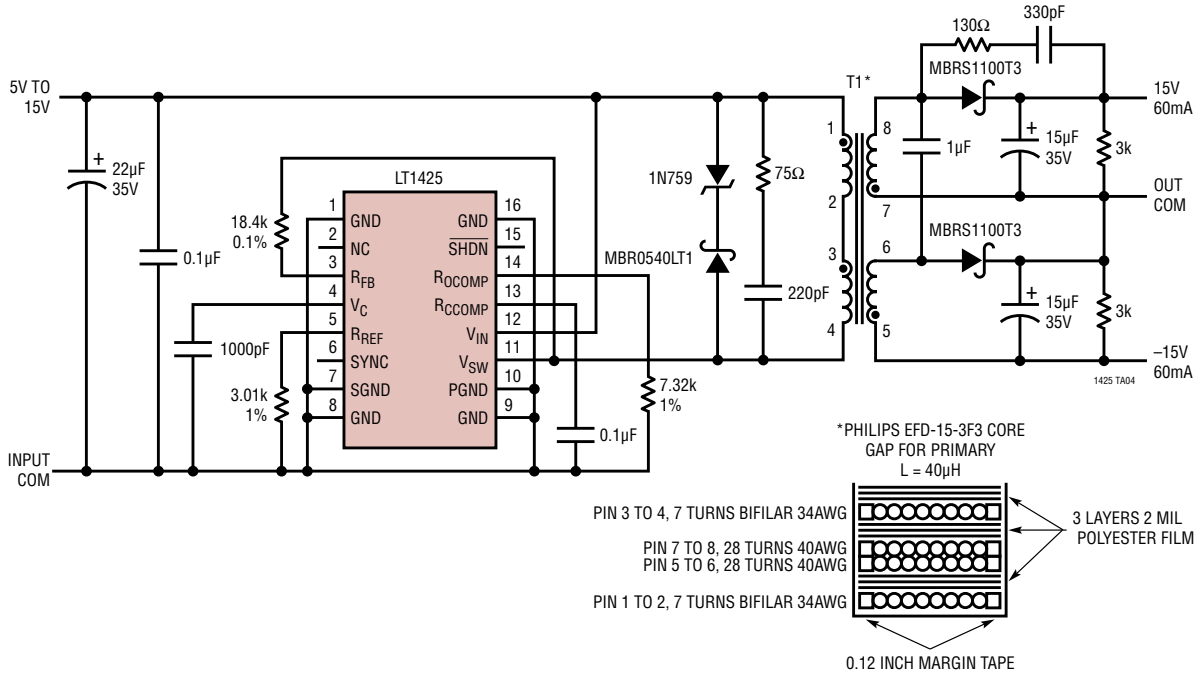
5V TO 15V

22µF 35V

0.1µF

LT1425

18.4k 0.1%

1 GND
2 NC
3 $R_{FB}$
4 $V_C$
5 $R_{REF}$
6 SYNC
7 SGND
8 GND

16 GND
15 $\overline{SHDN}$
14 $R_{OCOMP}$
13 $R_{CCOMP}$
12 $V_{IN}$
11 $V_{SW}$
10 PGND
9 GND

1000pF

3.01k 1%

0.1µF

7.32k 1%

INPUT COM

1N759

MBR0540LT1

75Ω

220pF

T1*

1 2 3 4 8 7 6 5

130Ω 330pF

MBRS1100T3

1µF

15µF 35V

3k

15V 60mA

OUT COM

MBRS1100T3

15µF 35V

3k

–15V 60mA

1425 TA04

*PHILIPS EFD-15-3F3 CORE GAP FOR PRIMARY L = 40µH

PIN 3 TO 4, 7 TURNS BIFILAR 34AWG

PIN 7 TO 8, 28 TURNS 40AWG
PIN 5 TO 6, 28 TURNS 40AWG

PIN 1 TO 2, 7 TURNS BIFILAR 34AWG

3 LAYERS 2 MIL POLYESTER FILM

0.12 INCH MARGIN TAPE